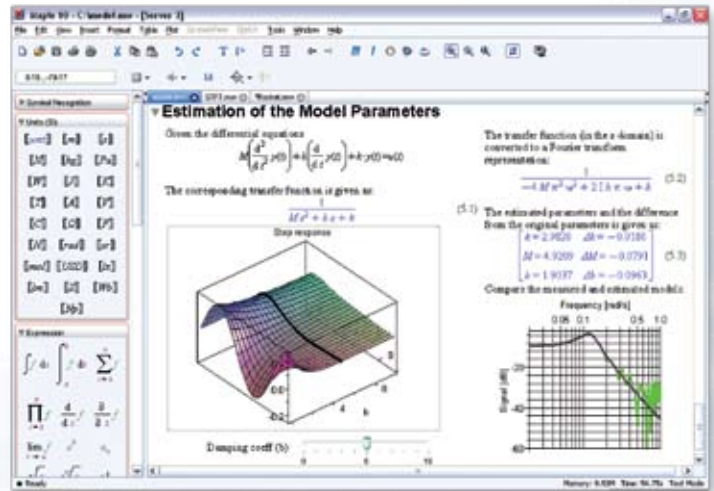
Maple 10 - C:\model.mw - [Server 1]

File Edit View Insert Format Table Plot Spreadsheet Sketch Tools Window Help

Symbol Recognition

Units (SI)

Expression

Estimation of the Model Parameters

Given the differential equations

$M\left(\frac{d^2}{dt^2}y(t)\right)+b\left(\frac{d}{dt}y(t)\right)+k\cdot y(t)=u(t)$

The corresponding transfer function is given as:

$\frac{1}{Ms^2+bs+k}$ (5.1)

Step response

Damping coeff (b)

The transfer function (in the s-domain) is converted to a Fourier transform representation:

$\frac{1}{-4M\pi^2\omega^2+2Ib\pi\omega+k}$ (5.2)

The estimated parameters and the difference from the original parameters is given as:

$k=2.9820 \quad \Delta k=-0.0180$
$M=4.9209 \quad \Delta M=-0.0791$
$b=1.9037 \quad \Delta b=-0.0963$ (5.3)

Compare the measured and estimated models:

Frequency [rad/s]

0.05 0.1 0.5 1.0

Signal [dB]

Ready